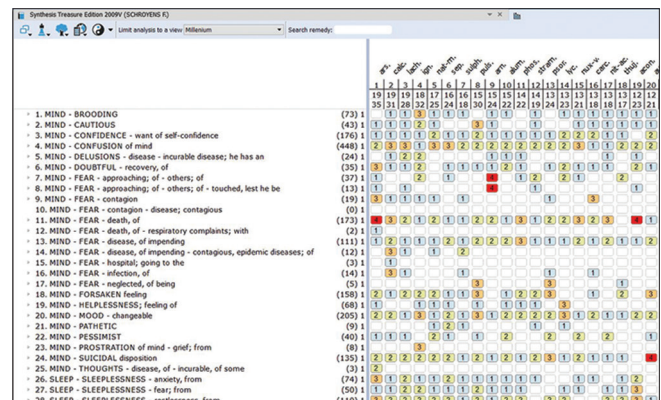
Synthesis Treasure Edition 2009V (SCHROYENS F.)

Limit analysis to a view Millenium

Search remedy:

ars. calc. lach. lyc. nat-m. sep. sulph. puls. ph-ac. aur. alum. phos. stram. psor. lyc. nux-v. carc. nit-ac. thuj. acon.

| 1 | 2 | 3 | 4 | 5 | 6 | 7 | 8 | 9 | 10 | 11 | 12 | 13 | 14 | 15 | 16 | 17 | 18 | 19 | 20 |
|---|---|---|---|---|---|---|---|---|---|---|---|---|---|---|---|---|---|---|---|
| 19 | 19 | 19 | 19 | 17 | 16 | 15 | 15 | 15 | 14 | 13 | 13 | 13 | 13 | 13 | 12 | 12 | 12 | 12 | 12 |
| 35 | 31 | 28 | 32 | 25 | 24 | 18 | 18 | 9 | 20 | 21 | 22 | 18 | 20 | 25 | 23 | 21 | 19 | 19 | 21 |

1. MIND - BROODING (73) 1
2. MIND - CAUTIOUS (43) 1
3. MIND - CONFIDENCE - want of self-confidence (176) 1
4. MIND - CONFUSION of mind (448) 1
5. MIND - DELUSIONS - disease - incurable disease; he has an (24) 1
6. MIND - DOUBTFUL - recovery, of (35) 1
7. MIND - FEAR - approaching; of - others; of (37) 1
8. MIND - FEAR - approaching; of - others; of - touched, lest he be (13) 1
9. MIND - FEAR - contagion (19) 1
10. MIND - FEAR - contagion - disease; contagious (0) 1
11. MIND - FEAR - death, of (173) 1
12. MIND - FEAR - death, of - respiratory complaints; with (2) 1
13. MIND - FEAR - disease, of impending (111) 1
14. MIND - FEAR - disease, of impending - contagious, epidemic diseases; of (12) 1
15. MIND - FEAR - hospital; going to the (3) 1
16. MIND - FEAR - infection, of (14) 1
17. MIND - FEAR - neglected, of being (5) 1
18. MIND - FORSAKEN feeling (158) 1
19. MIND - HELPLESSNESS; feeling of (68) 1
20. MIND - MOOD - changeable (205) 1
21. MIND - PATHETIC (9) 1
22. MIND - PESSIMIST (40) 1
23. MIND - PROSTRATION of mind - grief; from (8) 1
24. MIND - SUICIDAL disposition (135) 1
25. MIND - THOUGHTS - disease, of - incurable, of some (3) 1
26. SLEEP - SLEEPLESSNESS - anxiety, from (74) 1
27. SLEEP - SLEEPLESSNESS - fear; from (50) 1